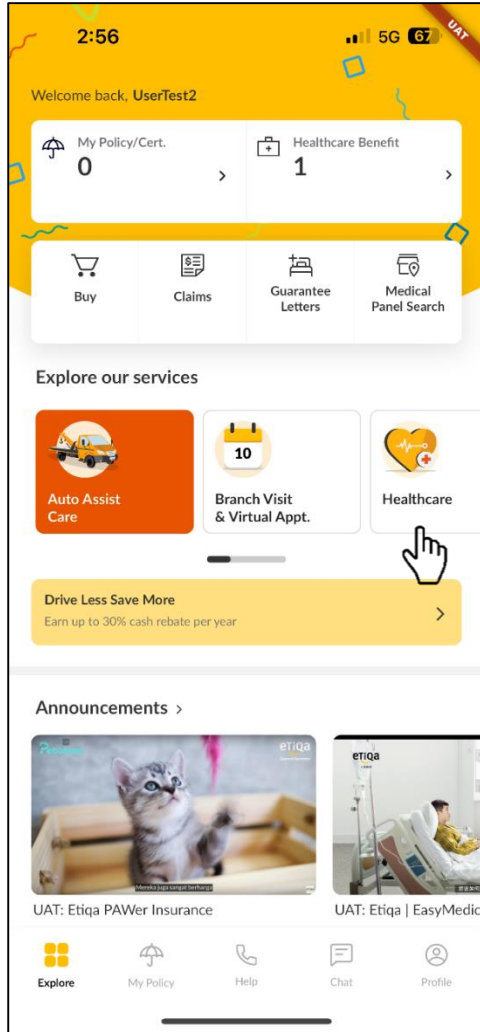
2:56 5G 67 UAT

Welcome back, UserTest2

My Policy/Cert.
0 >

Healthcare Benefit
1 >

Buy

Claims

Guarantee Letters

Medical Panel Search

Explore our services

Auto Assist Care

10
Branch Visit & Virtual Appt.

Healthcare

Drive Less Save More
Earn up to 30% cash rebate per year >

Announcements >

Pawsome etiqa
Mereka juga sangat berharga
UAT: Etiqa PAWer Insurance

etiqa
UAT: Etiqa | EasyMedic

Explore

My Policy

Help

Chat

Profile